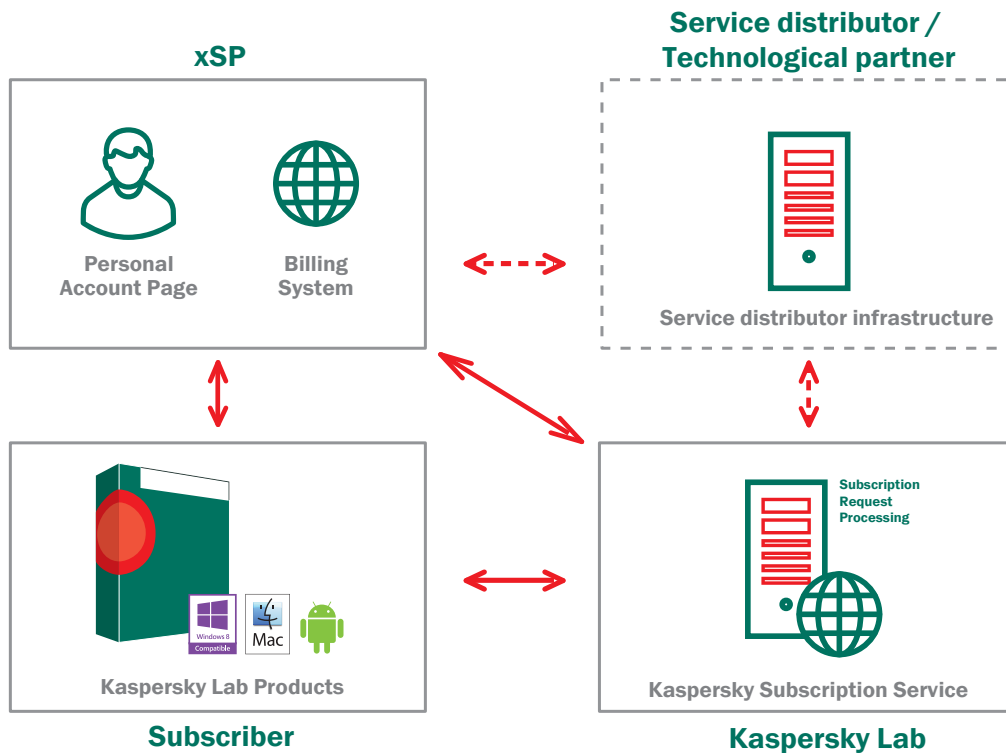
xSP

Personal Account Page

Billing System

Service distributor / Technological partner

Service distributor infrastructure

Windows 8 Compatible

Mac

Kaspersky Lab Products

Subscriber

Subscription Request Processing

Kaspersky Subscription Service

Kaspersky Lab